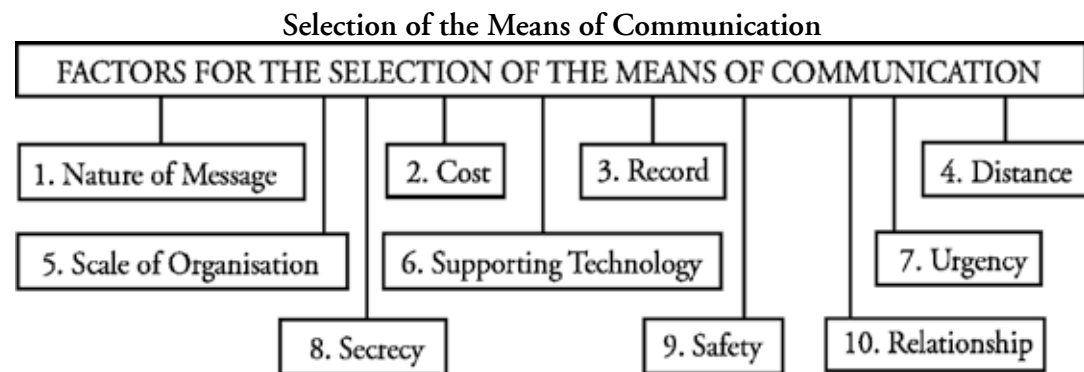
Selection of the Means of Communication

FACTORS FOR THE SELECTION OF THE MEANS OF COMMUNICATION

1. Nature of Message

2. Cost

3. Record

4. Distance

5. Scale of Organisation

6. Supporting Technology

7. Urgency

8. Secrecy

9. Safety

10. Relationship